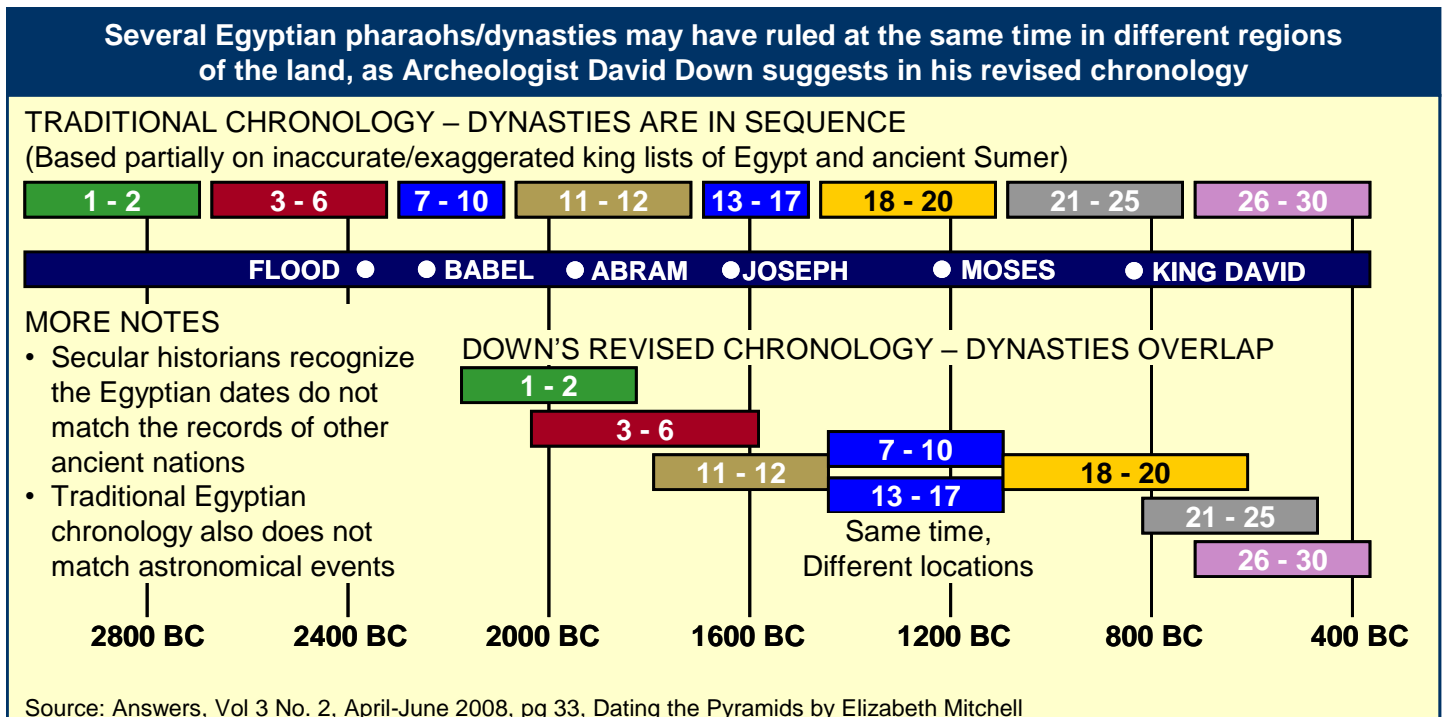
Several Egyptian pharaohs/dynasties may have ruled at the same time in different regions of the land, as Archeologist David Down suggests in his revised chronology

TRADITIONAL CHRONOLOGY – DYNASTIES ARE IN SEQUENCE
(Based partially on inaccurate/exaggerated king lists of Egypt and ancient Sumer)

1 - 2
3 - 6
7 - 10
11 - 12
13 - 17
18 - 20
21 - 25
26 - 30

FLOOD
BABEL
ABRAM
JOSEPH
MOSES
KING DAVID

MORE NOTES
• Secular historians recognize the Egyptian dates do not match the records of other ancient nations
• Traditional Egyptian chronology also does not match astronomical events

DOWN'S REVISED CHRONOLOGY – DYNASTIES OVERLAP

1 - 2
3 - 6
7 - 10
11 - 12
13 - 17
18 - 20
21 - 25
26 - 30

Same time, Different locations

2800 BC
2400 BC
2000 BC
1600 BC
1200 BC
800 BC
400 BC

Source: Answers, Vol 3 No. 2, April-June 2008, pg 33, Dating the Pyramids by Elizabeth Mitchell